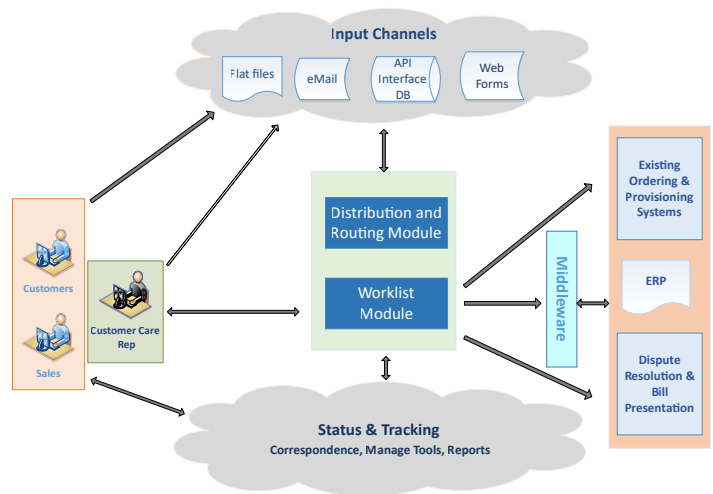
Input Channels

Flat files

eMail

API Interface DB

Web Forms

Customers

Sales

Customer Care Rep

Distribution and Routing Module

Worklist Module

Middleware

Existing Ordering & Provisioning Systems

ERP

Dispute Resolution & Bill Presentation

Status & Tracking

Correspondence, Manage Tools, Reports